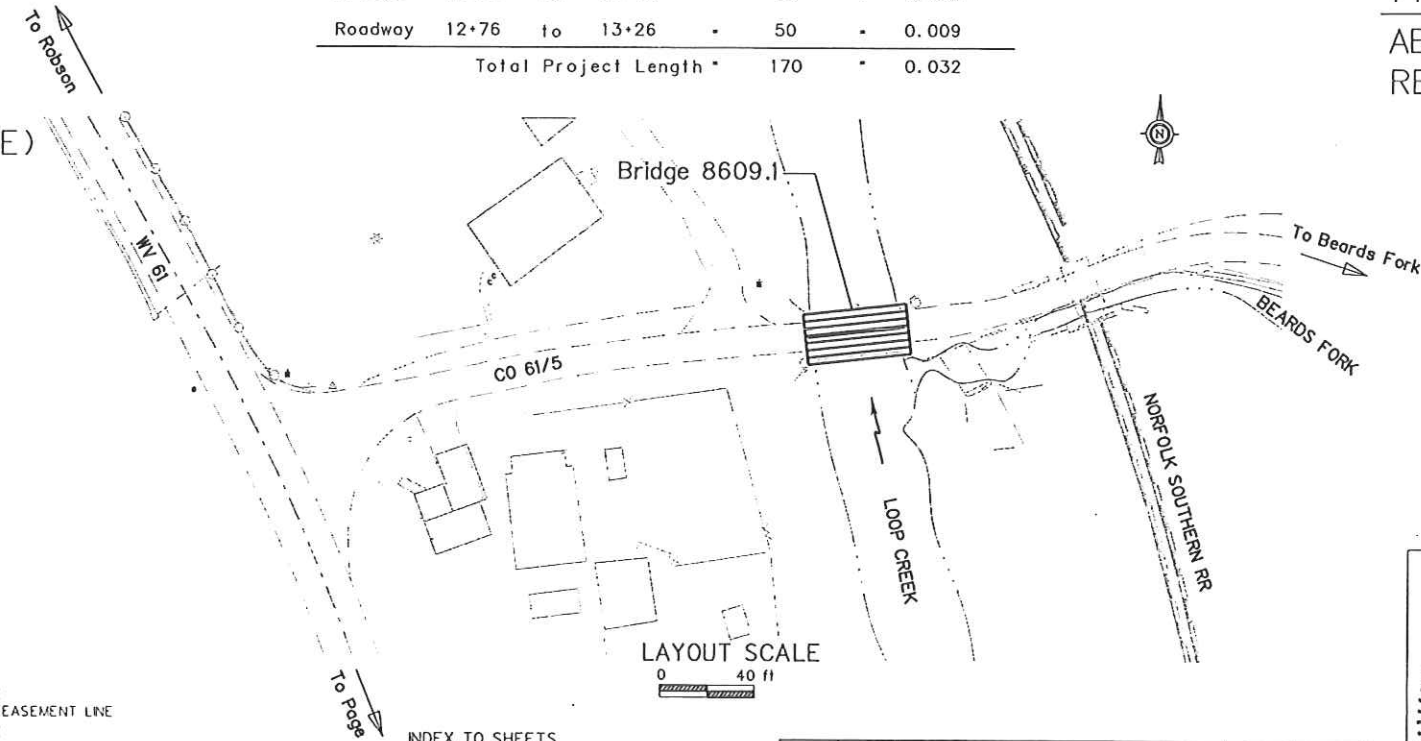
| Roadway | 12+76 | to | 13+26 | - | 50 | - | 0.009 |
|---|---|---|---|---|---|---|---|
| | | Total Project Length | | - | 170 | - | 0.032 |

AB
RE

To Robson

E)

N

Bridge 8609.1

WV 61

To Beards Fork

BEARDS FORK

CO 61/5

NORFOLK SOUTHERN RR

LOOP CREEK

LAYOUT SCALE
0 40 ft

EASEMENT LINE

To Page

INDEX TO SHEETS